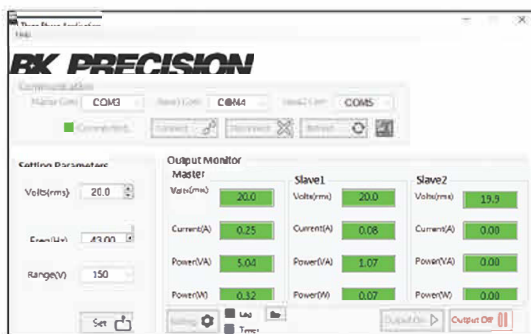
Three Phase Application
Help

BK PRECISION

Communication
Master Com: COM3
Slave1 Com: COM4
Slave2 Com: COM5
Connected
Connect
Disconnect
Refresh

Setting Parameters
Volts(rms) 20.0
Freq(Hz) 43.00
Range(V) 150
Set

Output Monitor

Master
Volts(rms) 20.0
Current(A) 0.25
Power(VA) 5.04
Power(W) 0.32

Slave1
Volts(rms) 20.0
Current(A) 0.08
Power(VA) 1.07
Power(W) 0.07

Slave2
Volts(rms) 19.9
Current(A) 0.00
Power(VA) 0.00
Power(W) 0.00

Setting
Log
Time
Output On
Output Off